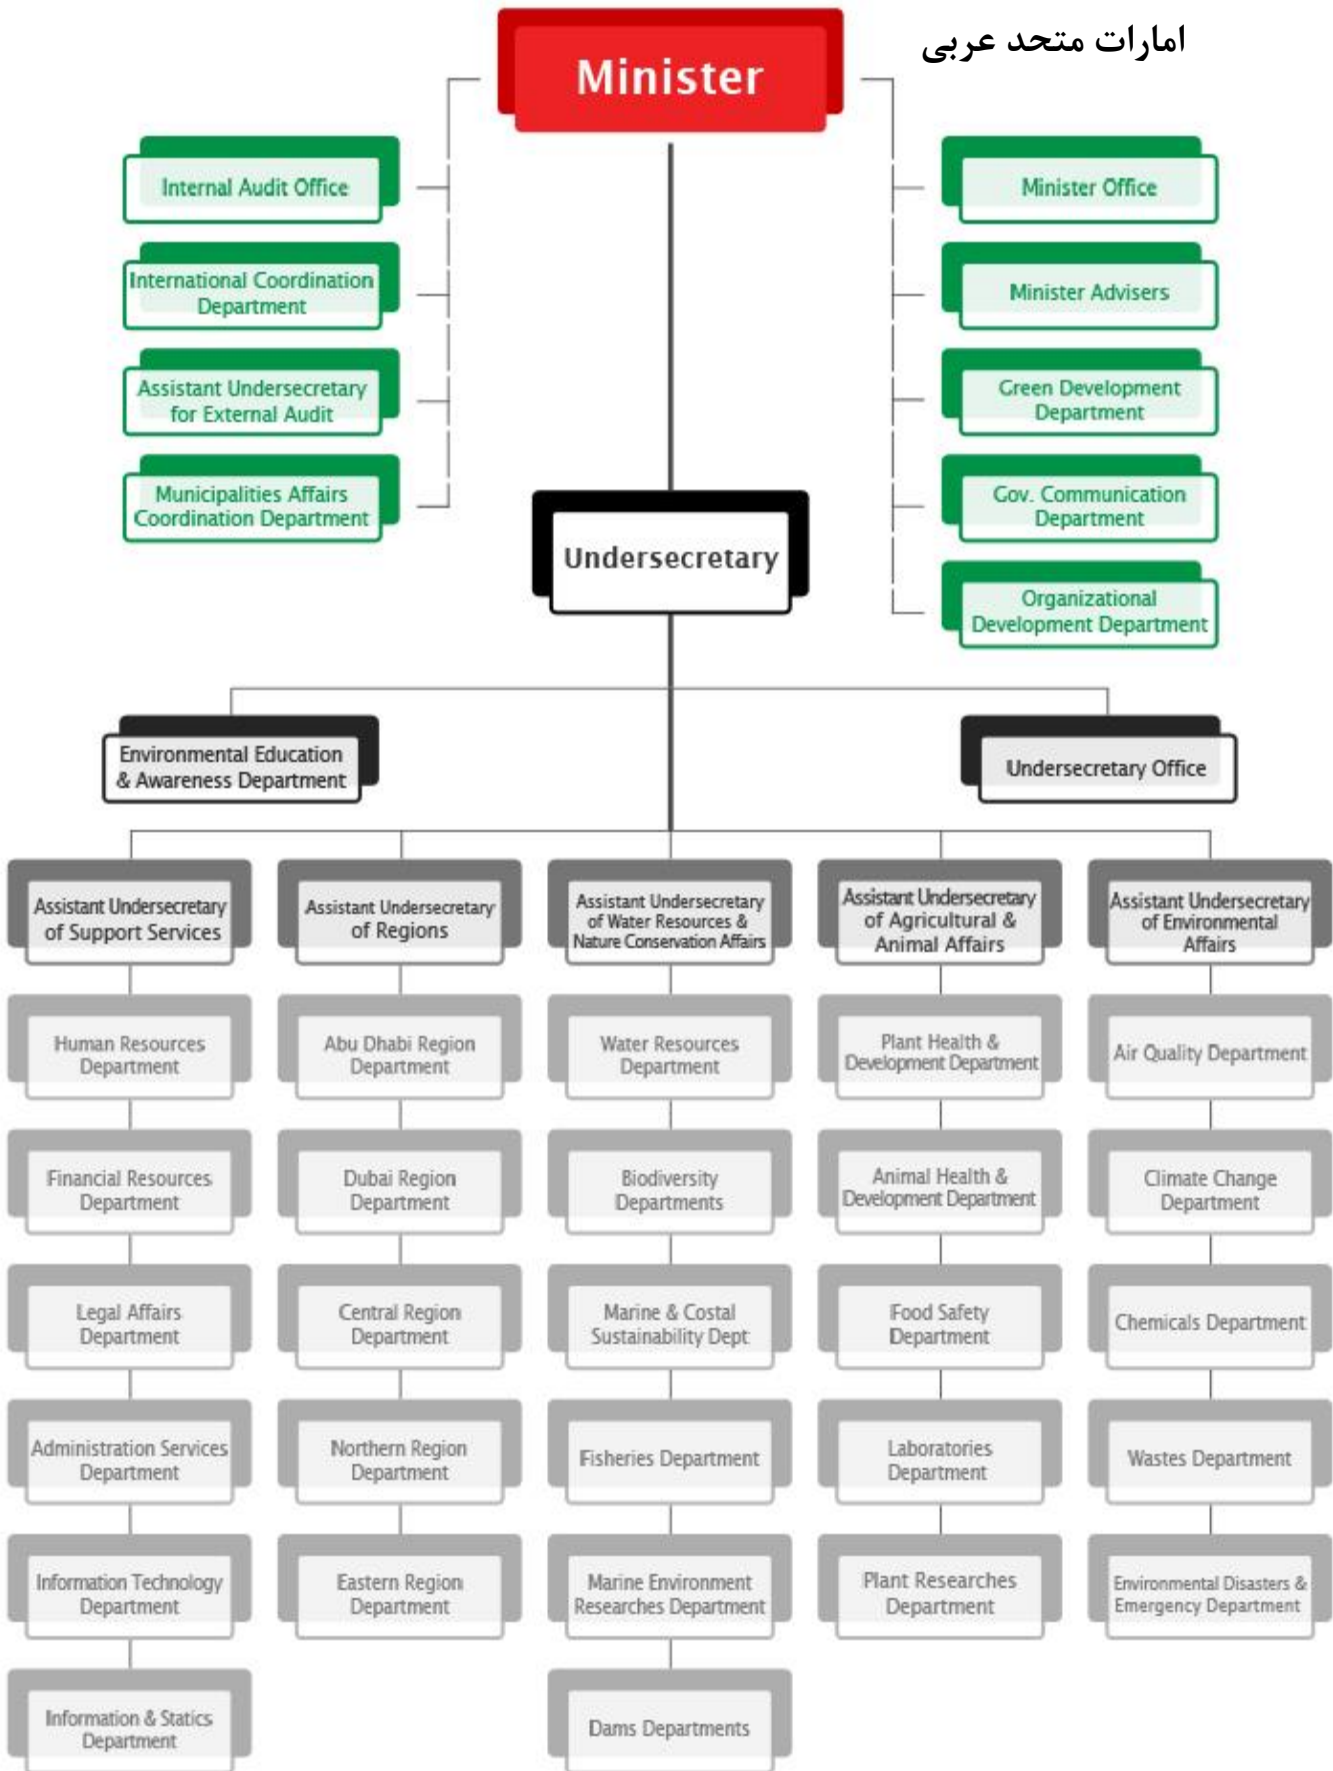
امارات متحد عربی

Minister

Internal Audit Office

International Coordination Department

Assistant Undersecretary for External Audit

Municipalities Affairs Coordination Department

Minister Office

Minister Advisers

Green Development Department

Gov. Communication Department

Organizational Development Department

Undersecretary

Environmental Education & Awareness Department

Undersecretary Office

Assistant Undersecretary of Support Services

Human Resources Department

Financial Resources Department

Legal Affairs Department

Administration Services Department

Information Technology Department

Information & Statics Department

Assistant Undersecretary of Regions

Abu Dhabi Region Department

Dubai Region Department

Central Region Department

Northern Region Department

Eastern Region Department

Assistant Undersecretary of Water Resources & Nature Conservation Affairs

Water Resources Department

Biodiversity Departments

Marine & Costal Sustainability Dept

Fisheries Department

Marine Environment Researches Department

Dams Departments

Assistant Undersecretary of Agricultural & Animal Affairs

Plant Health & Development Department

Animal Health & Development Department

Food Safety Department

Laboratories Department

Plant Researches Department

Assistant Undersecretary of Environmental Affairs

Air Quality Department

Climate Change Department

Chemicals Department

Wastes Department

Environmental Disasters & Emergency Department